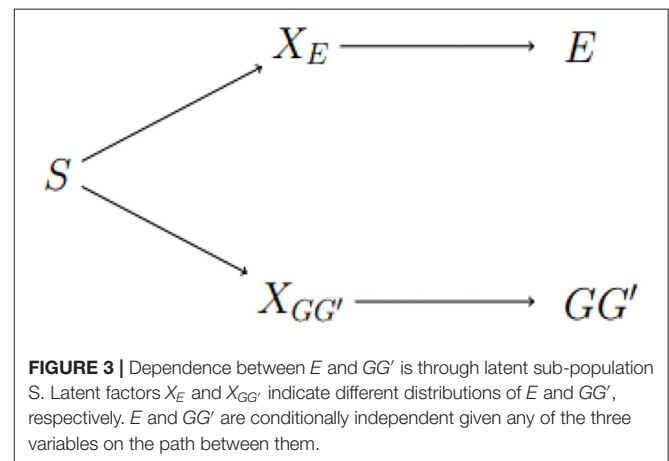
$X_E$

$E$

$S$

$X_{GG'}$

$GG'$

**FIGURE 3 |** Dependence between $E$ and $GG'$ is through latent sub-population S. Latent factors $X_E$ and $X_{GG'}$ indicate different distributions of $E$ and $GG'$, respectively. $E$ and $GG'$ are conditionally independent given any of the three variables on the path between them.